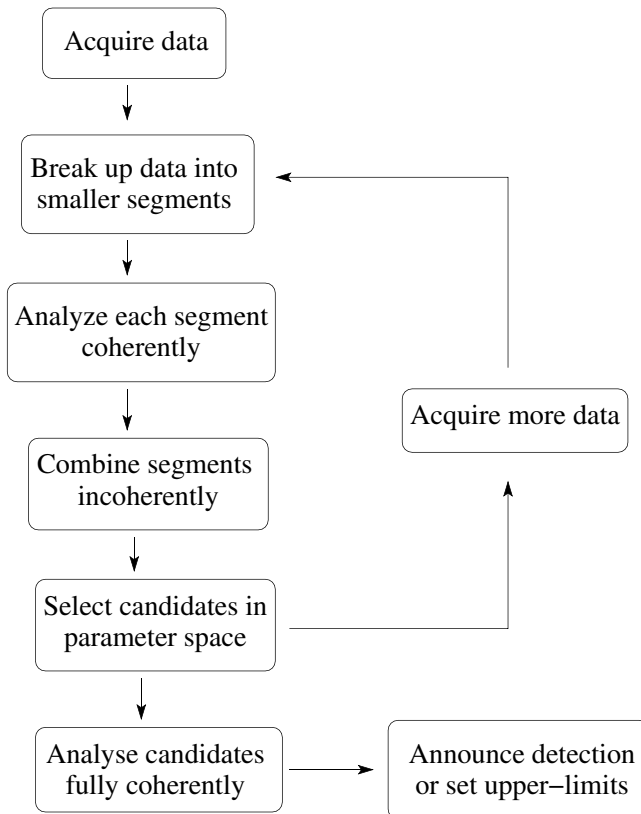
Acquire data

Break up data into smaller segments

Analyze each segment coherently

Combine segments incoherently

Select candidates in parameter space

Analyse candidates fully coherently

Announce detection or set upper−limits

Acquire more data